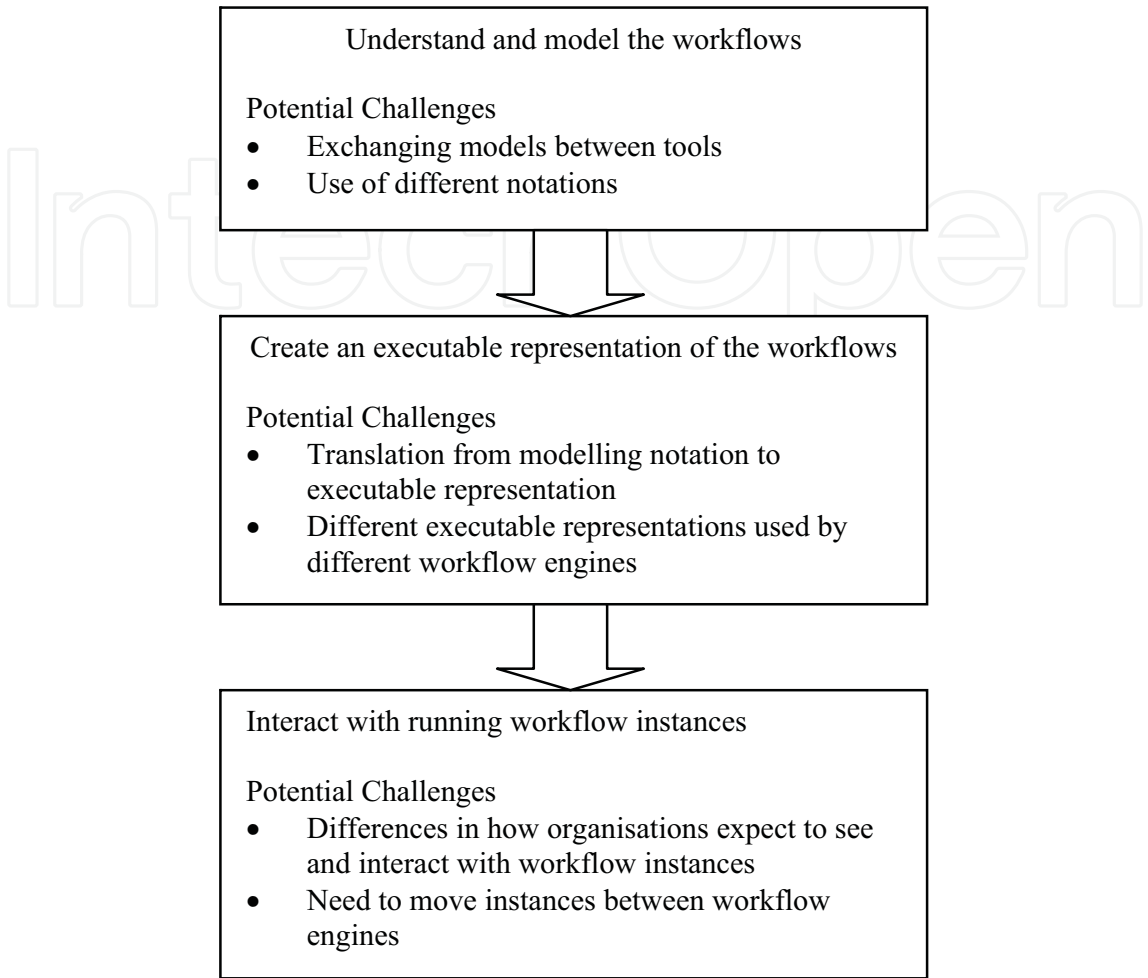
Understand and model the workflows

Potential Challenges
- Exchanging models between tools
- Use of different notations

Create an executable representation of the workflows

Potential Challenges
- Translation from modelling notation to executable representation
- Different executable representations used by different workflow engines

Interact with running workflow instances

Potential Challenges
- Differences in how organisations expect to see and interact with workflow instances
- Need to move instances between workflow engines

IntechOpen